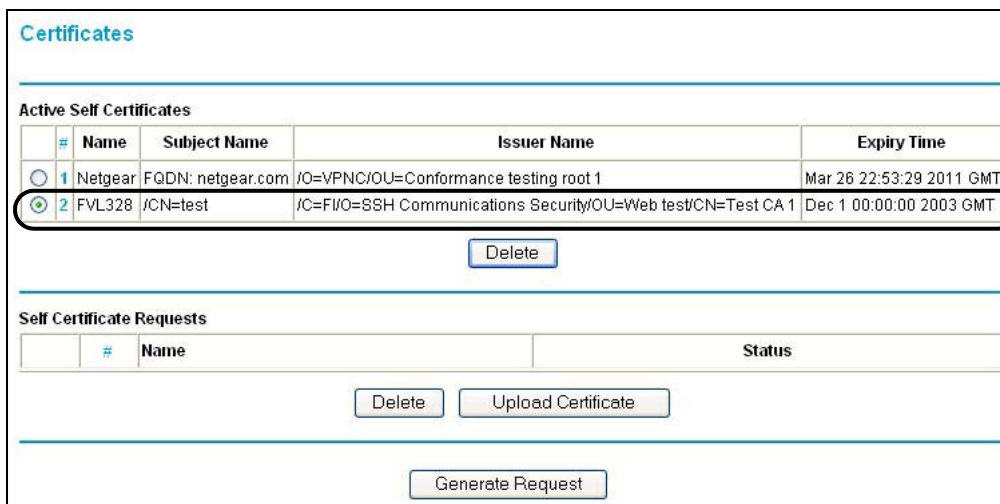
Certificates

Active Self Certificates

| | # | Name | Subject Name | Issuer Name | Expiry Time |
|---|---|---|---|---|---|
| | 1 | Netgear | FQDN: netgear.com | /O=VPNC/OU=Conformance testing root 1 | Mar 26 22:53:29 2011 GMT |
| | 2 | FVL328 | /CN=test | /C=FI/O=SSH Communications Security/OU=Web test/CN=Test CA 1 | Dec 1 00:00:00 2003 GMT |

Delete

Self Certificate Requests

| | # | Name | Status |
|---|---|---|---|

Delete Upload Certificate

Generate Request